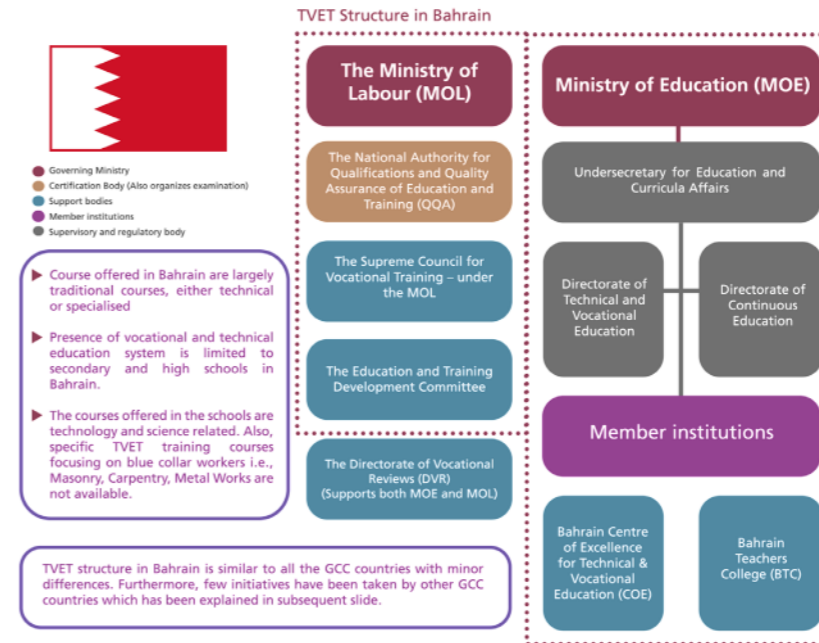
TVET Structure in Bahrain

Governing Ministry
Certification Body (Also organizes examination)
Support bodies
Member institutions
Supervisory and regulatory body

Course offered in Bahrain are largely traditional courses, either technical or specialised

Presence of vocational and technical education system is limited to secondary and high schools in Bahrain.

The courses offered in the schools are technology and science related. Also, specific TVET training courses focusing on blue collar workers i.e., Masonry, Carpentry, Metal Works are not available.

TVET structure in Bahrain is similar to all the GCC countries with minor differences. Furthermore, few initiatives have been taken by other GCC countries which has been explained in subsequent slide.

The Ministry of Labour (MOL)

The National Authority for Qualifications and Quality Assurance of Education and Training (QQA)

The Supreme Council for Vocational Training – under the MOL

The Education and Training Development Committee

The Directorate of Vocational Reviews (DVR) (Supports both MOE and MOL)

Ministry of Education (MOE)

Undersecretary for Education and Curricula Affairs

Directorate of Technical and Vocational Education

Directorate of Continuous Education

Member institutions

Bahrain Centre of Excellence for Technical & Vocational Education (COE)

Bahrain Teachers College (BTC)